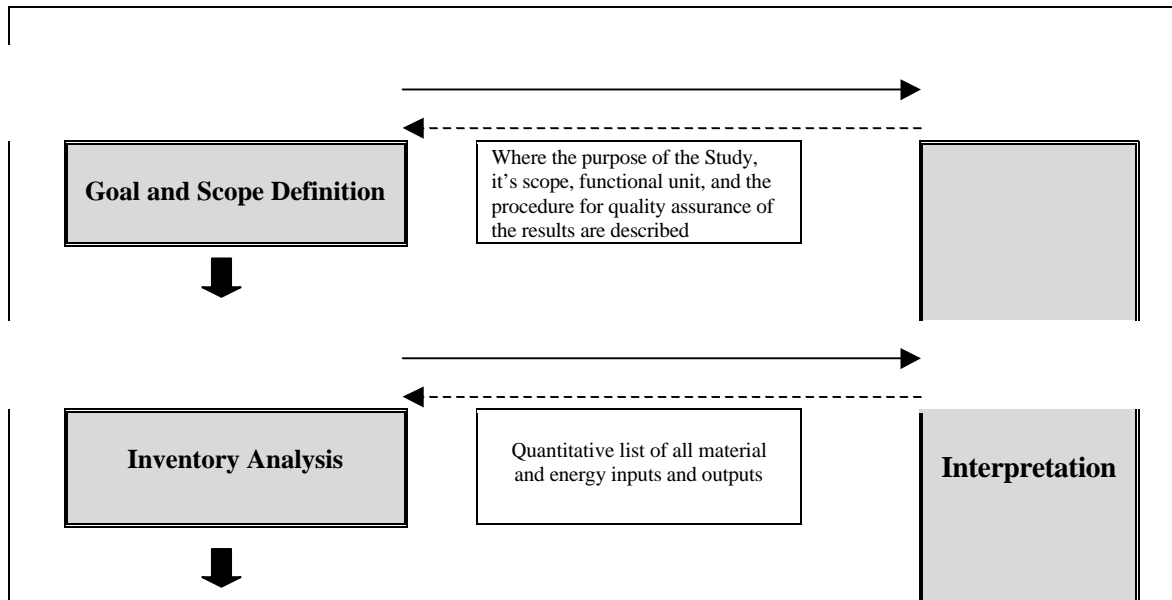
Goal and Scope Definition

Where the purpose of the Study, it's scope, functional unit, and the procedure for quality assurance of the results are described

Inventory Analysis

Quantitative list of all material and energy inputs and outputs

Interpretation